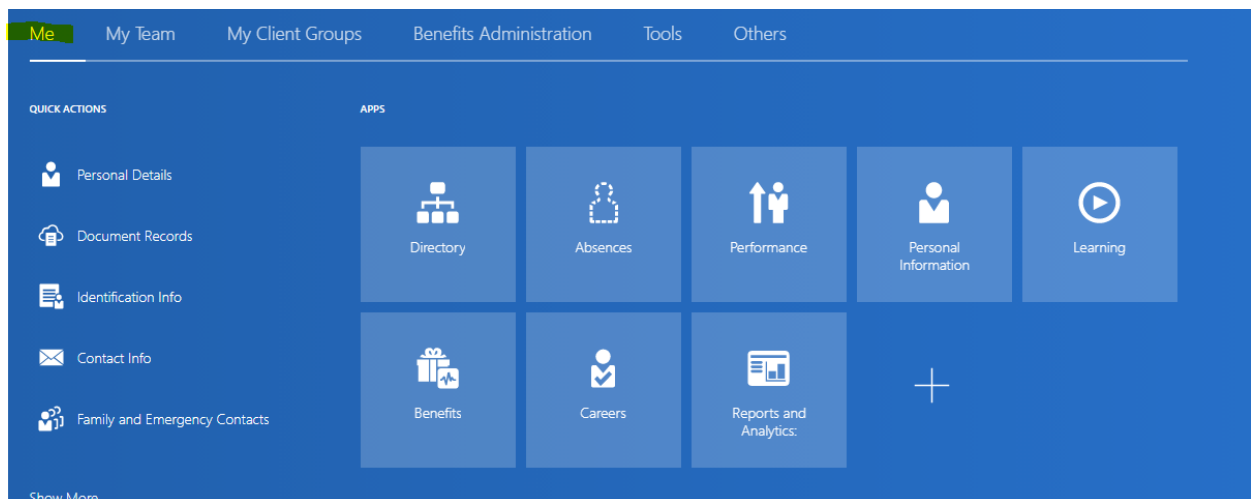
Me My Team My Client Groups Benefits Administration Tools Others

QUICK ACTIONS

Personal Details

Document Records

Identification Info

Contact Info

Family and Emergency Contacts

Show More

APPS

Directory

Absences

Performance

Personal Information

Learning

Benefits

Careers

Reports and Analytics: